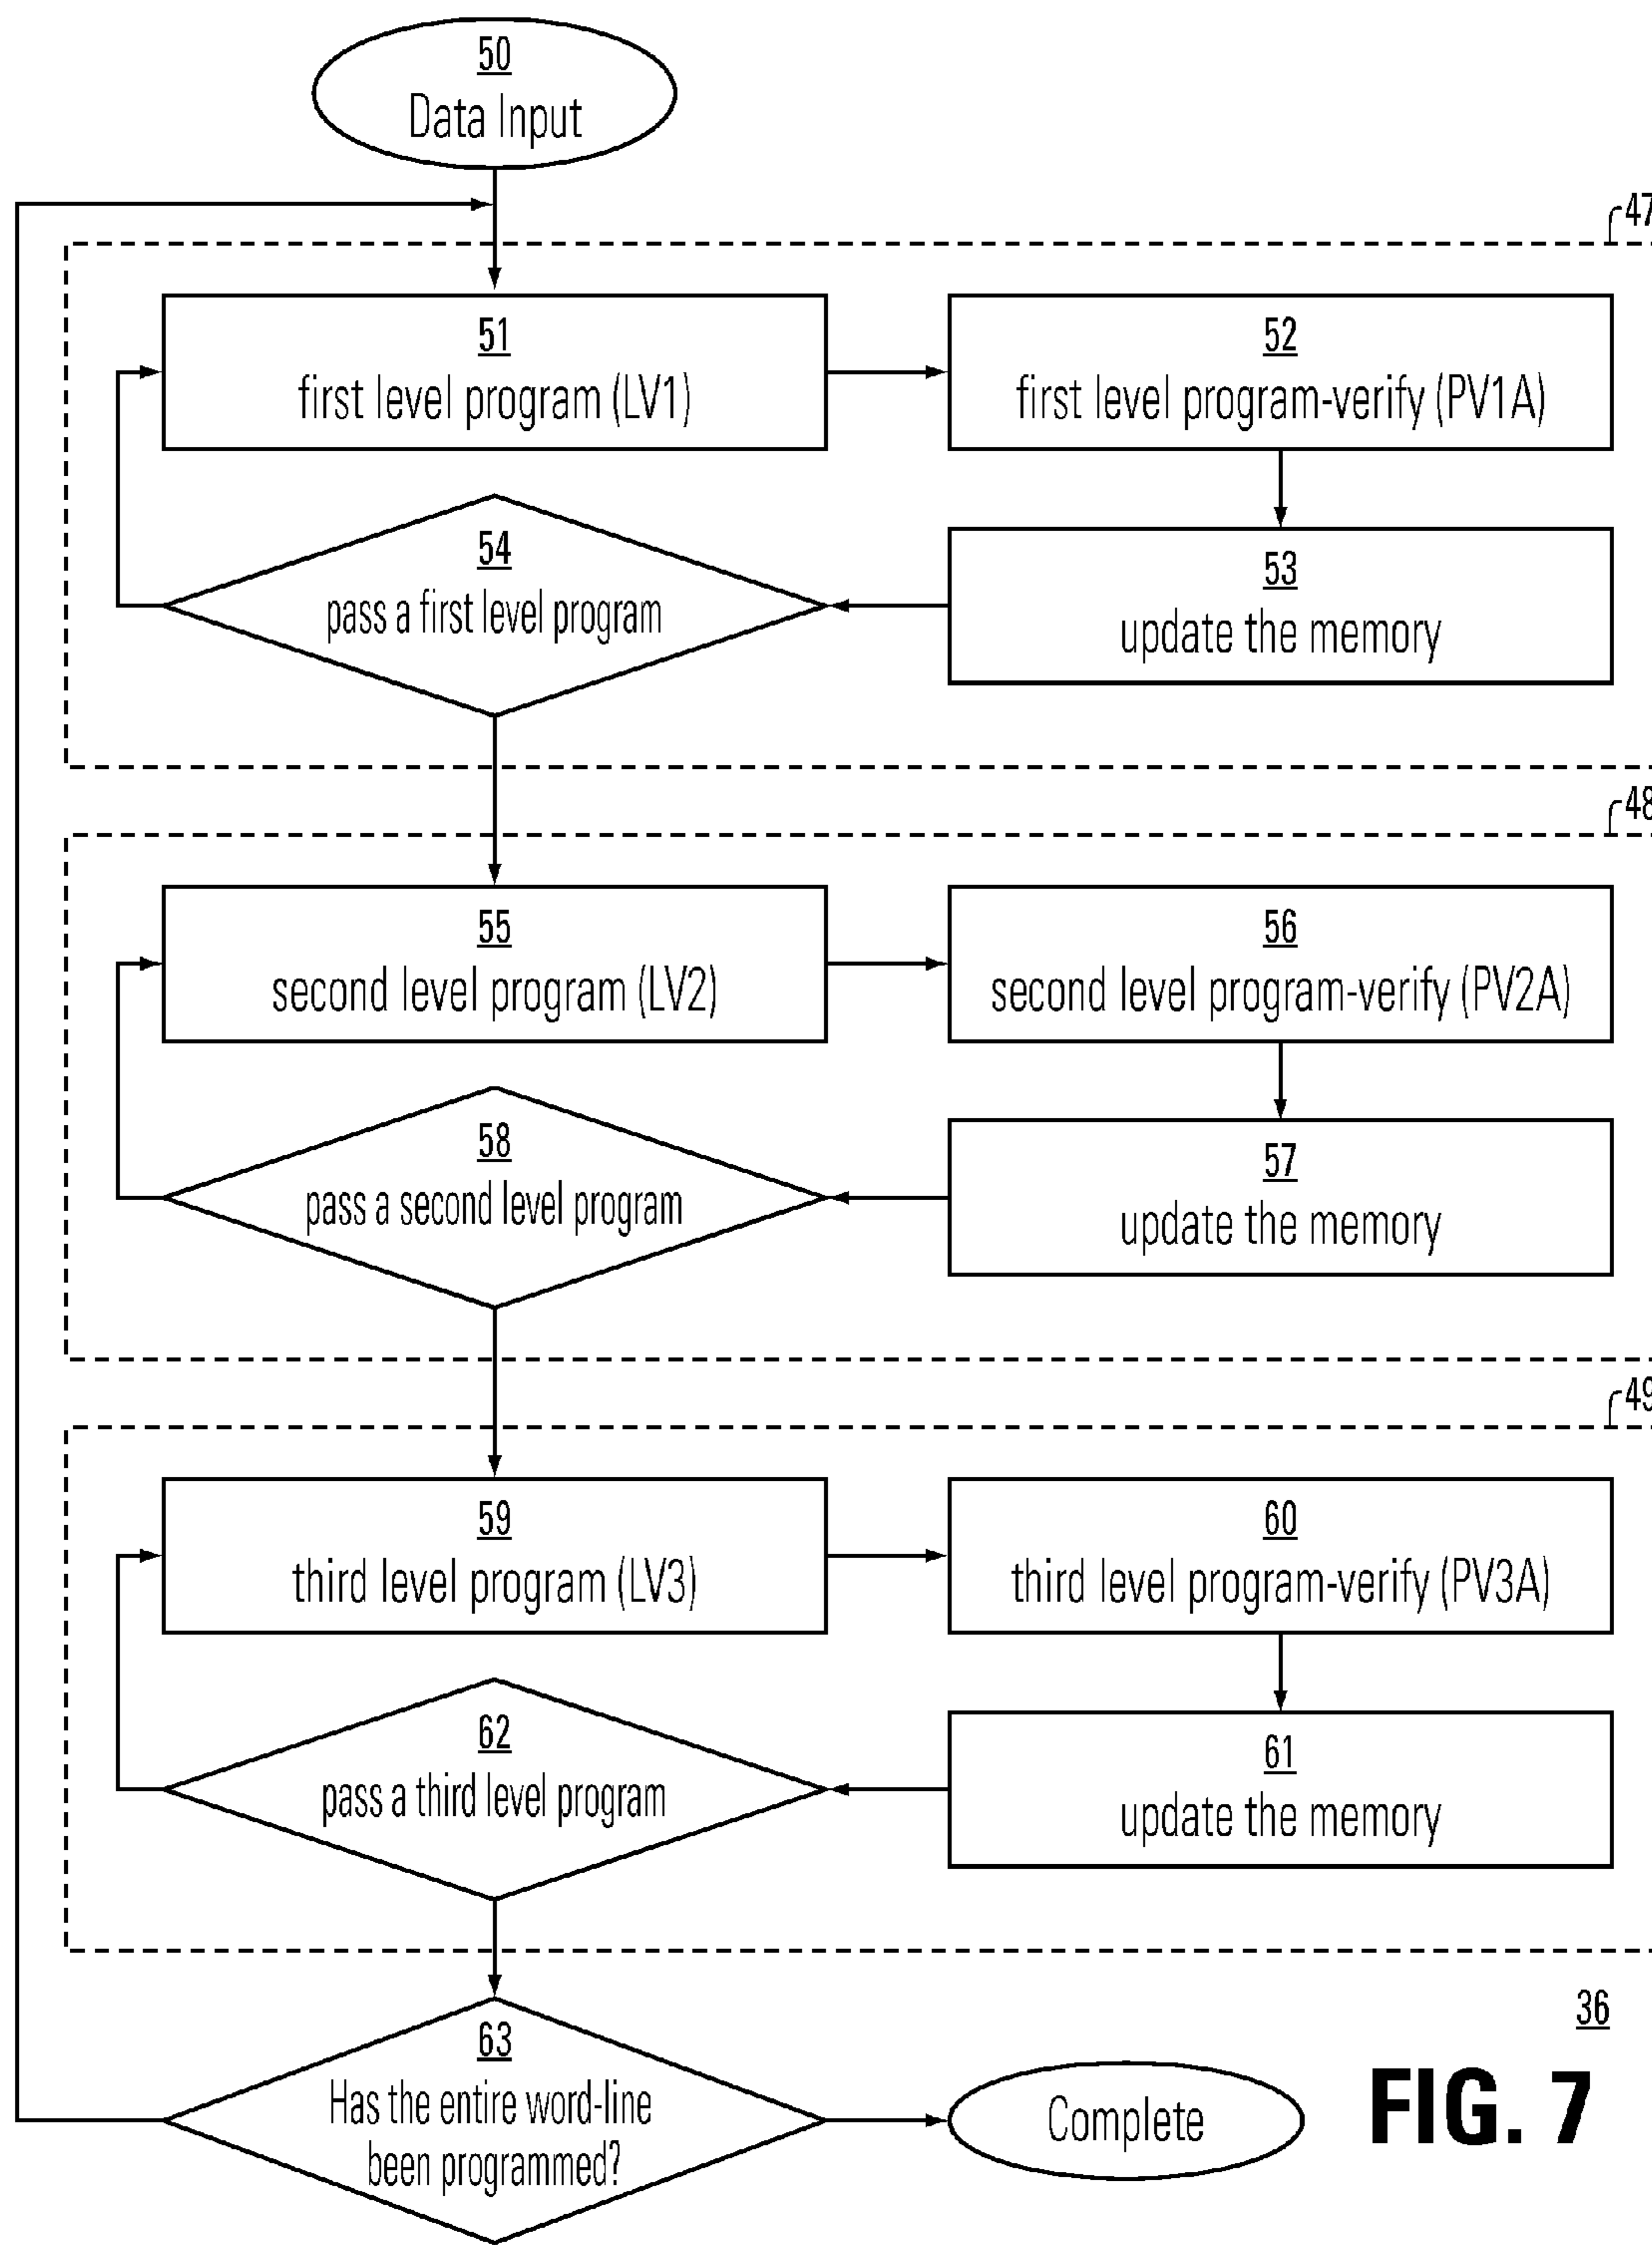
50
Data Input

47

51
first level program (LV1)

52
first level program-verify (PV1A)

54
pass a first level program

53
update the memory

48

55
second level program (LV2)

56
second level program-verify (PV2A)

58
pass a second level program

57
update the memory

49

59
third level program (LV3)

60
third level program-verify (PV3A)

62
pass a third level program

61
update the memory

36

63
Has the entire word-line been programmed?

Complete

FIG. 7